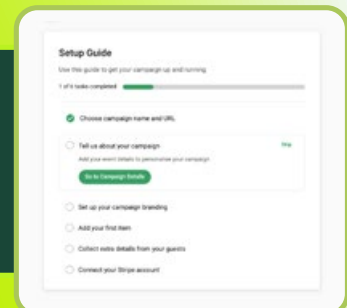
Setup Guide

Use this guide to get your campaign up and running

1 of 6 tasks completed

Choose campaign name and URL

Tell us about your campaign

Add your event details to personalise your campaign

Skip

Go to Campaign Details

Set up your campaign branding

Add your first item

Collect extra details from your guests

Connect your Stripe account